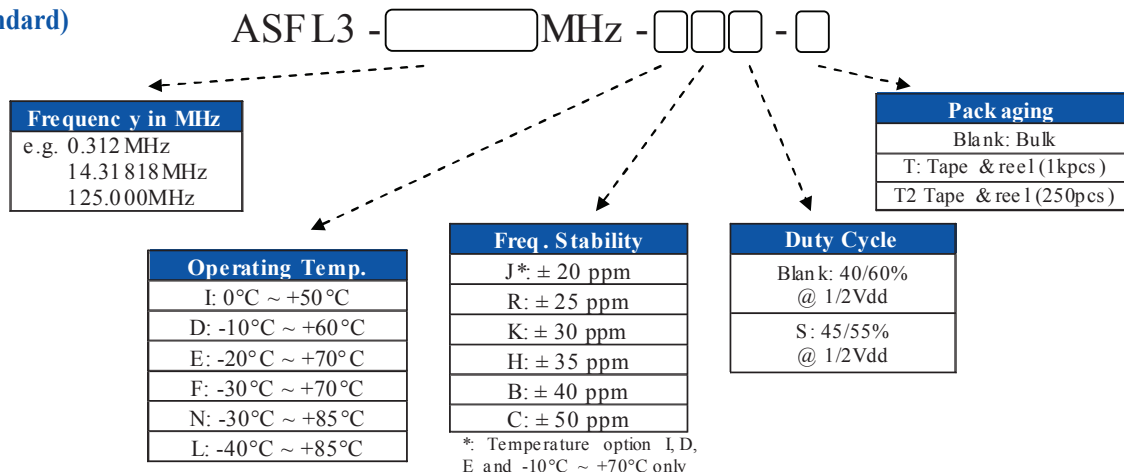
ndard)

ASFL3 - MHz - - 

| Frequency in MHz |
|---|
| e.g. 0.312 MHz |
| 14.31818MHz |
| 125.000MHz |

| Packaging |
|---|
| Blank: Bulk |
| T: Tape & reel (1kpcs) |
| T2 Tape & reel (250pcs) |

| Operating Temp. |
|---|
| I: 0°C ~ +50°C |
| D: -10°C ~ +60°C |
| E: -20°C ~ +70°C |
| F: -30°C ~ +70°C |
| N: -30°C ~ +85°C |
| L: -40°C ~ +85°C |

| Freq. Stability |
|---|
| J*: ± 20 ppm |
| R: ± 25 ppm |
| K: ± 30 ppm |
| H: ± 35 ppm |
| B: ± 40 ppm |
| C: ± 50 ppm |

*: Temperature option I, D, E and -10°C ~ +70°C only

| Duty Cycle |
|---|
| Blank: 40/60% @ 1/2Vdd |
| S: 45/55% @ 1/2Vdd |